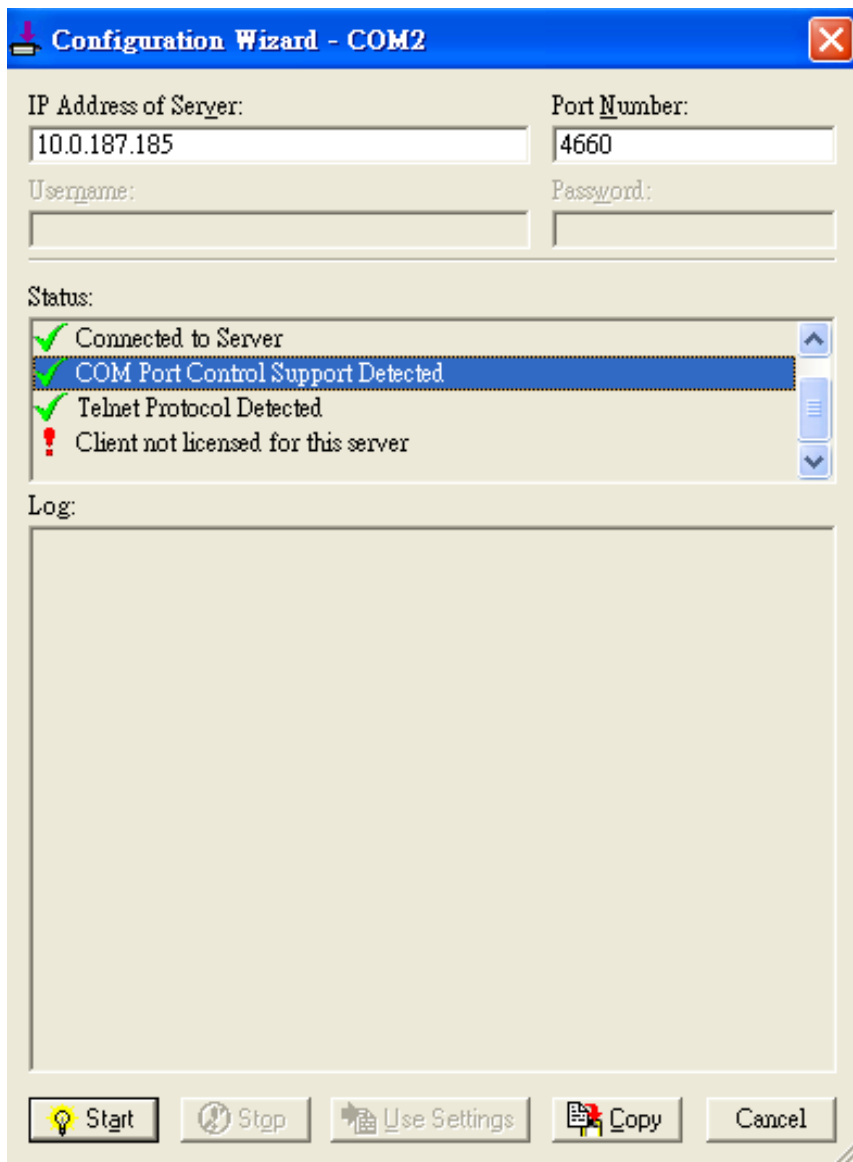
Configuration Wizard - COM2

IP Address of Server:
10.0.187.185
Port Number:
4660
Username:
Password:

Status:
Connected to Server
COM Port Control Support Detected
Telnet Protocol Detected
Client not licensed for this server

Log:

Start
Stop
Use Settings
Copy
Cancel